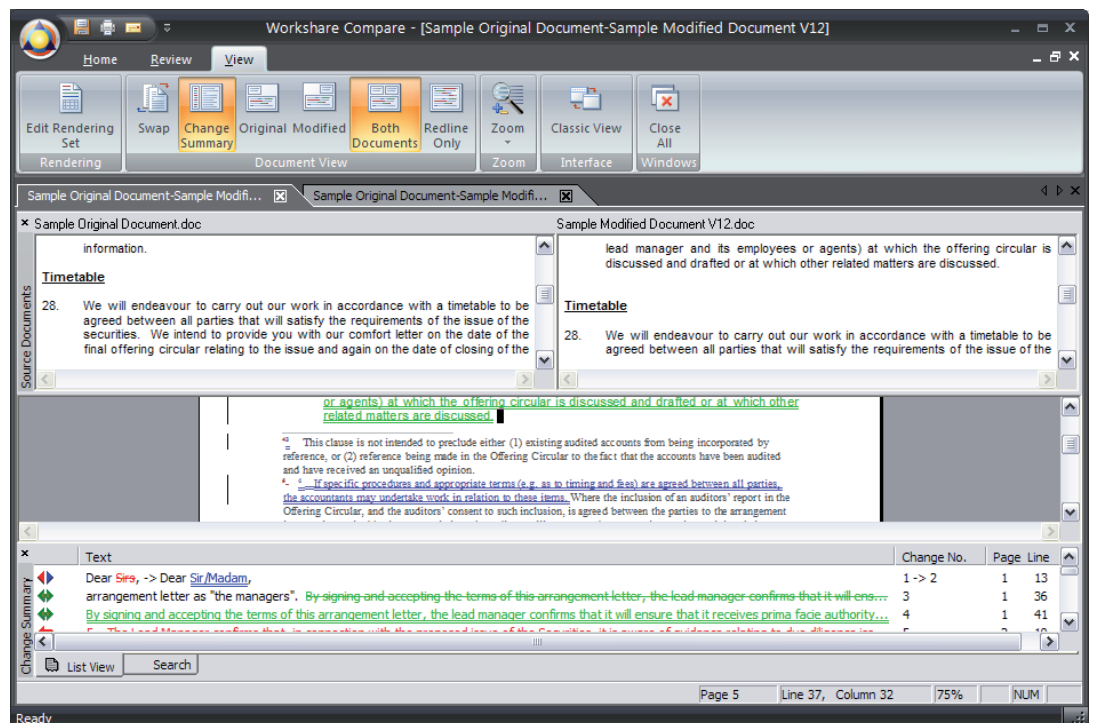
Workshare Compare - [Sample Original Document-Sample Modified Document V12]

Home Review View

Edit Rendering Set
Rendering
Swap
Change Summary
Original
Modified
Both Documents
Redline Only
Document View
Zoom
Zoom
Classic View
Interface
Close All
Windows

Sample Original Document-Sample Modifi...
Sample Original Document-Sample Modifi...

Source Documents

Sample Original Document.doc

information.

Timetable

28. We will endeavour to carry out our work in accordance with a timetable to be agreed between all parties that will satisfy the requirements of the issue of the securities. We intend to provide you with our comfort letter on the date of the final offering circular relating to the issue and again on the date of closing of the

Sample Modified Document V12.doc

lead manager and its employees or agents) at which the offering circular is discussed and drafted or at which other related matters are discussed.

Timetable

28. We will endeavour to carry out our work in accordance with a timetable to be agreed between all parties that will satisfy the requirements of the issue of the

or agents) at which the offering circular is discussed and drafted or at which other related matters are discussed.

$^{4}$ This clause is not intended to preclude either (1) existing audited accounts from being incorporated by reference, or (2) reference being made in the Offering Circular to the fact that the accounts have been audited and have received an unqualified opinion.

$^{5}$ If specific procedures and appropriate terms (e.g. as to timing and fees) are agreed between all parties, the accountants may undertake work in relation to these items. Where the inclusion of an auditors' report in the Offering Circular, and the auditors' consent to such inclusion, is agreed between the parties to the arrangement

Change Summary

| Text | Change No. | Page | Line |
|---|---|---|---|
| Dear Sirs, -> Dear Sir/Madam, | 1 -> 2 | 1 | 13 |
| arrangement letter as "the managers". By signing and accepting the terms of this arrangement letter, the lead manager confirms that it will ens... | 3 | 1 | 36 |
| By signing and accepting the terms of this arrangement letter, the lead manager confirms that it will ensure that it receives prima facie authority... | 4 | 1 | 41 |

List View
Search

Page 5
Line 37, Column 32
75%
NUM

Ready